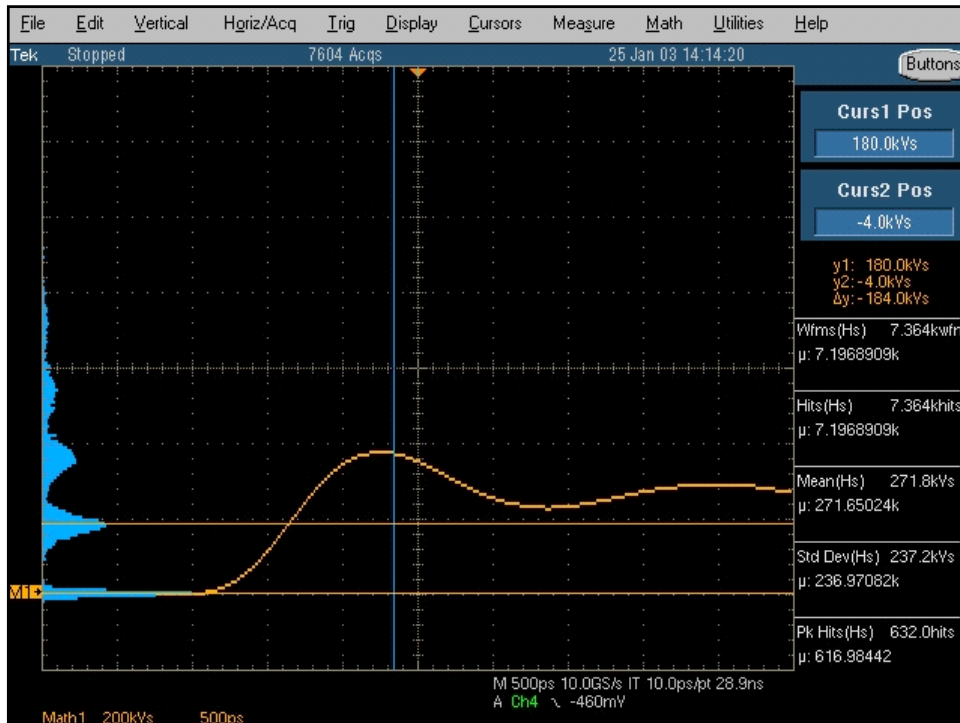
File Edit Vertical Horiz/Acq Trig Display Cursors Measure Math Utilities Help

Tek Stopped 7604 Acqs 25 Jan 03 14:14:20

Buttons

Curs1 Pos
180.0kVs

Curs2 Pos
-4.0kVs

y1: 180.0kVs
y2: -4.0kVs
Δy: -184.0kVs

Wfms(Hs) 7.364kwfm
μ: 7.1968909k

Hits(Hs) 7.364khits
μ: 7.1968909k

Mean(Hs) 271.8kVs
μ: 271.65024k

Std Dev(Hs) 237.2kVs
μ: 236.97082k

Pk Hits(Hs) 632.0hits
μ: 616.98442

M1

M 500ps 10.0GS/s IT 10.0ps/pt 28.9ns
A Ch4 ↘ -460mV

Math1 200kVs 500ps